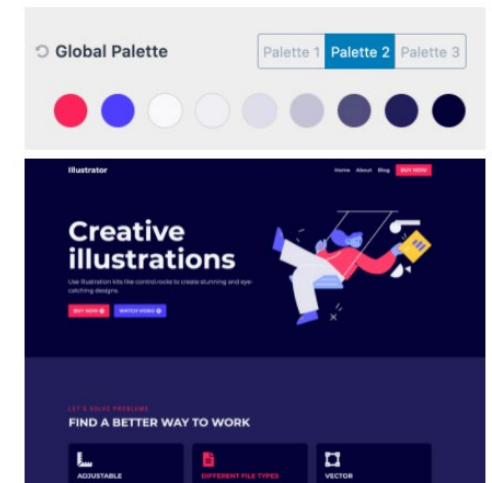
Global Palette

Palette 1 Palette 2 Palette 3

Illustrator

Home About Blog BUY NOW

Creative illustrations

Use Illustration kits like controlrocks to create stunning and eye-catching designs.

BUY NOW WATCH VIDEO

LET'S SOLVE PROBLEMS

FIND A BETTER WAY TO WORK

ADJUSTABLE

DIFFERENT FILE TYPES

VECTOR